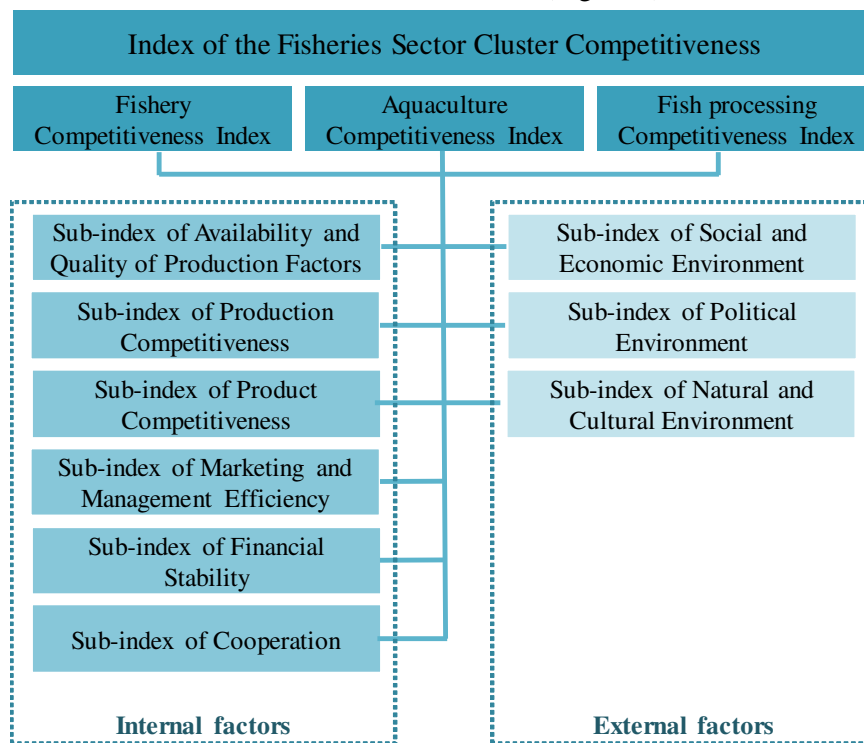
Index of the Fisheries Sector Cluster Competitiveness

Fishery Competitiveness Index

Aquaculture Competitiveness Index

Fish processing Competitiveness Index

Sub-index of Availability and Quality of Production Factors

Sub-index of Production Competitiveness

Sub-index of Product Competitiveness

Sub-index of Marketing and Management Efficiency

Sub-index of Financial Stability

Sub-index of Cooperation

Internal factors

Sub-index of Social and Economic Environment

Sub-index of Political Environment

Sub-index of Natural and Cultural Environment

External factors